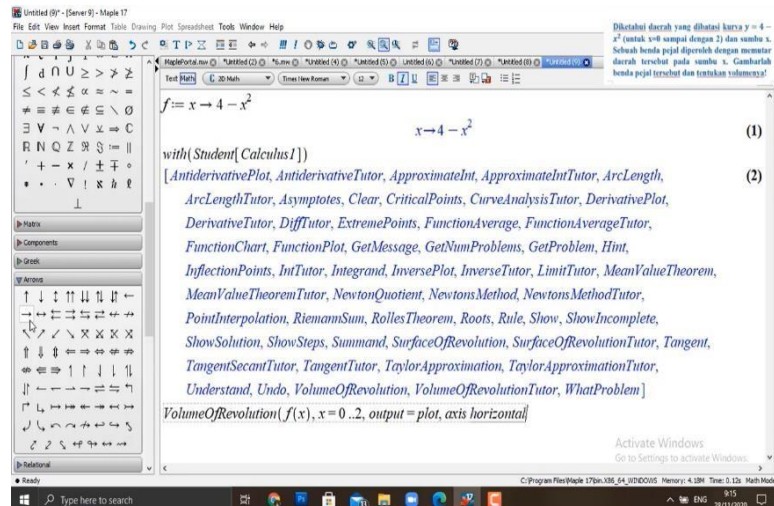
Untitled (9)* - [Server 9] - Maple 17

File Edit View Insert Format Table Drawing Plot Spreadsheet Tools Window Help

Diketahui daerah yang dibatasi kurva $y = 4 - x^2$ (untuk x=0 sampai dengan 2) dan sumbu x. Sebuah benda pejal diperoleh dengan memutar daerah tersebut pada sumbu x. Gambarlah benda pejal tersebut dan tentukan volumenya!

MaplePortal.mw | Untitled (2) | *6.mw | *Untitled (4) | *Untitled (5) | Untitled (6) | *Untitled (7) | *Untitled (8) | *Untitled (9)

Text Math | 2D Math | Times New Roman | 12

Matrix
Components
Greek
Arrows
Relational

$f := x \rightarrow 4 - x^2$

$x \rightarrow 4 - x^2$ (1)

with(Student[Calculus1])

[AntiderivativePlot, AntiderivativeTutor, ApproximateInt, ApproximateIntTutor, ArcLength, ArcLengthTutor, Asymptotes, Clear, CriticalPoints, CurveAnalysisTutor, DerivativePlot, DerivativeTutor, DiffTutor, ExtremePoints, FunctionAverage, FunctionAverageTutor, FunctionChart, FunctionPlot, GetMessage, GetNumProblems, GetProblem, Hint, InflectionPoints, IntTutor, Integrand, InversePlot, InverseTutor, LimitTutor, MeanValueTheorem, MeanValueTheoremTutor, NewtonQuotient, NewtonsMethod, NewtonsMethodTutor, PointInterpolation, RiemannSum, RollesTheorem, Roots, Rule, Show, ShowIncomplete, ShowSolution, ShowSteps, Summand, SurfaceOfRevolution, SurfaceOfRevolutionTutor, Tangent, TangentSecantTutor, TangentTutor, TaylorApproximation, TaylorApproximationTutor, Understand, Undo, VolumeOfRevolution, VolumeOfRevolutionTutor, WhatProblem] (2)

VolumeOfRevolution(f(x), x = 0 ..2, output = plot, axis horizontal

Activate Windows
Go to Settings to activate Windows.

Ready
C:\Program Files\Maple 17\bin.X86_64_WINDOWS Memory: 4.18M Time: 0.12s Math Mode

Type here to search
ENG 9:15 28/11/2020